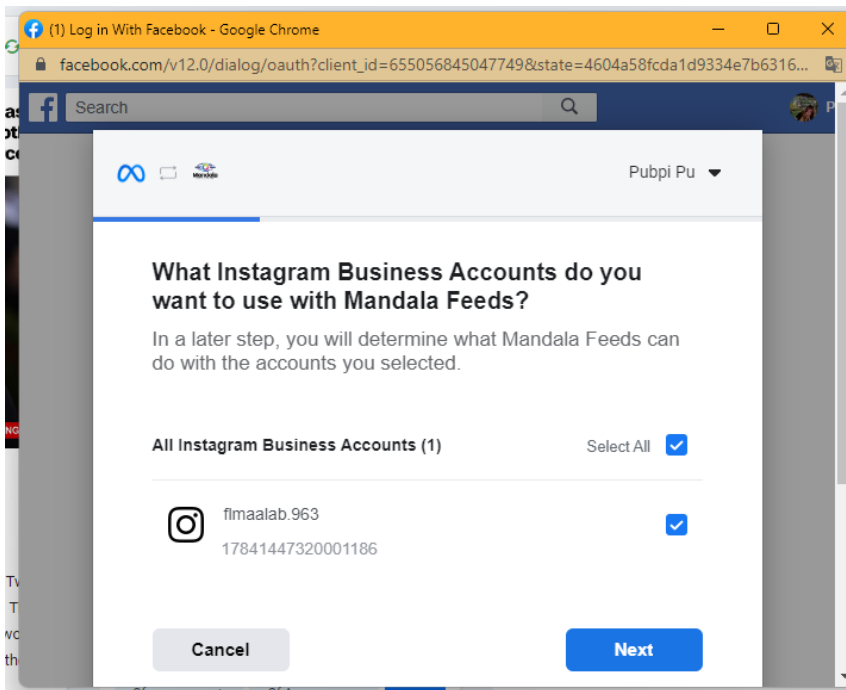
(1) Log in With Facebook - Google Chrome

facebook.com/v12.0/dialog/oauth?client_id=655056845047749&state=4604a58fcda1d9334e7b6316...

Search

Mandala

Pubpi Pu

What Instagram Business Accounts do you want to use with Mandala Feeds?

In a later step, you will determine what Mandala Feeds can do with the accounts you selected.

All Instagram Business Accounts (1)

Select All

flmaalab.963

17841447320001186

Cancel

Next